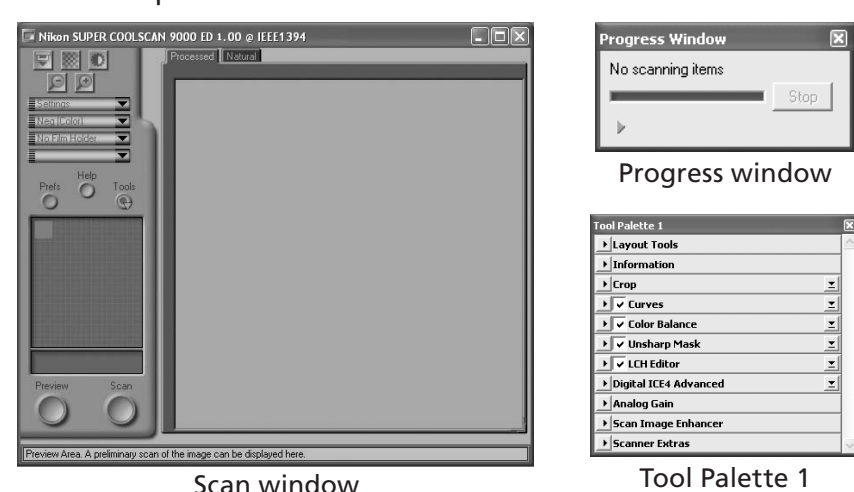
Nikon SUPER COOLSCAN 9000 ED 1.00 @ IEEE1394

Processed Natural

Settings
Neg (Color)
No Film Holder

Prefs Help Tools

Preview Scan

Preview Area. A preliminary scan of the image can be displayed here.

Scan window

Progress Window

No scanning items

Stop

Progress window

Tool Palette 1

Layout Tools
Information
Crop
✓ Curves
✓ Color Balance
✓ Unsharp Mask
✓ LCH Editor
Digital ICE4 Advanced
Analog Gain
Scan Image Enhancer
Scanner Extras

Tool Palette 1